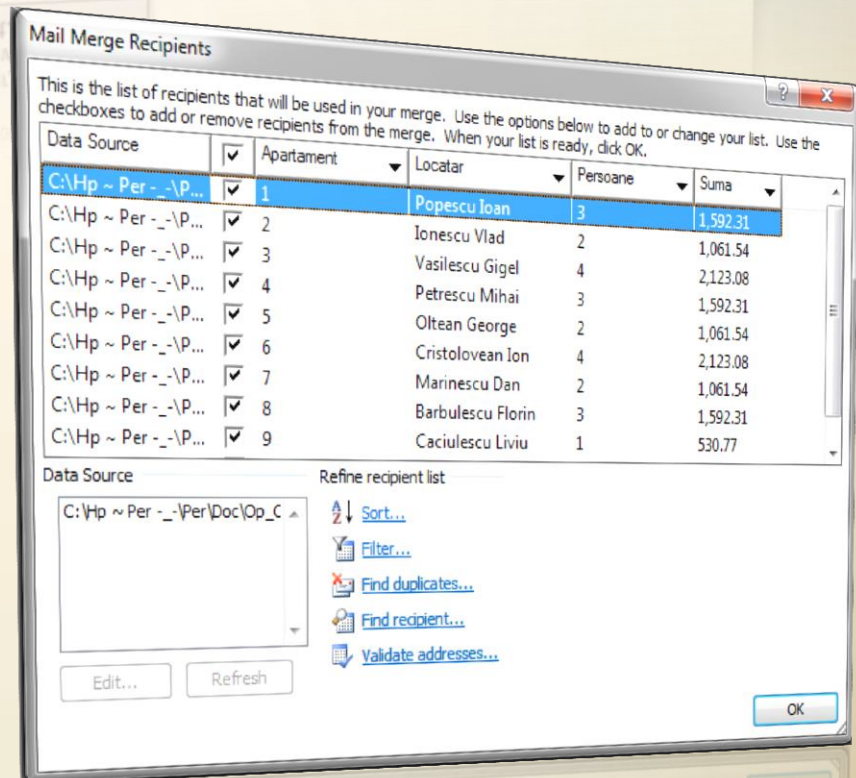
Mail Merge Recipients

?

x

This is the list of recipients that will be used in your merge. Use the options below to add to or change your list. Use the checkboxes to add or remove recipients from the merge. When your list is ready, click OK.

| Data Source | ☑ | Apartament | Locatar | Persoane | Suma |
|---|---|---|---|---|---|
| C:\Hp ~ Per -_-\P... | ☑ | 1 | Popescu Ioan | 3 | 1,592.31 |
| C:\Hp ~ Per -_-\P... | ☑ | 2 | Ionescu Vlad | 2 | 1,061.54 |
| C:\Hp ~ Per -_-\P... | ☑ | 3 | Vasilescu Gigel | 4 | 2,123.08 |
| C:\Hp ~ Per -_-\P... | ☑ | 4 | Petrescu Mihai | 3 | 1,592.31 |
| C:\Hp ~ Per -_-\P... | ☑ | 5 | Oltean George | 2 | 1,061.54 |
| C:\Hp ~ Per -_-\P... | ☑ | 6 | Cristolovean Ion | 4 | 2,123.08 |
| C:\Hp ~ Per -_-\P... | ☑ | 7 | Marinescu Dan | 2 | 1,061.54 |
| C:\Hp ~ Per -_-\P... | ☑ | 8 | Barbulescu Florin | 3 | 1,592.31 |
| C:\Hp ~ Per -_-\P... | ☑ | 9 | Caciulescu Liviu | 1 | 530.77 |

Data Source

C:\Hp ~ Per -_-\Per\Doc\Op_C

Refine recipient list

Sort...

Filter...

Find duplicates...

Find recipient...

Validate addresses...

Edit...

Refresh

OK